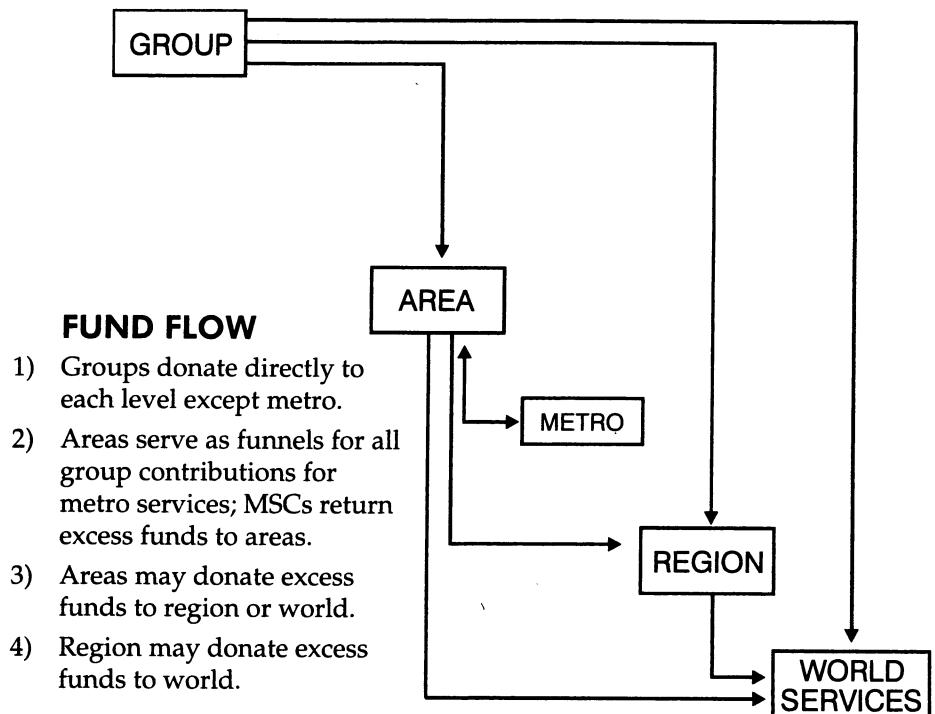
GROUP

AREA

METRO

REGION

WORLD SERVICES

FUND FLOW

1) Groups donate directly to each level except metro.

2) Areas serve as funnels for all group contributions for metro services; MSCs return excess funds to areas.

3) Areas may donate excess funds to region or world.

4) Region may donate excess funds to world.